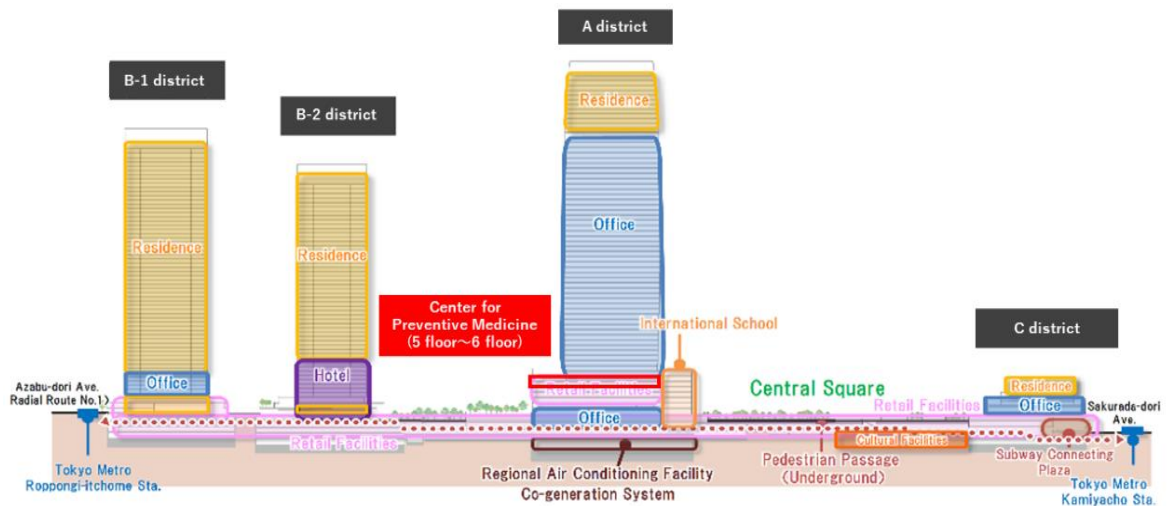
A district

B-1 district

B-2 district

Residence

Residence

Residence

Office

Center for Preventive Medicine (5 floor~6 floor)

International School

C district

Hotel

Office

Retail Facilities

Central Square

Residence

Azabu-dori Ave. Radial Route No.1

Retail Facilities

Office

Sakurada-dori Ave.

Office

Retail Facilities

Cultural Facilities

Tokyo Metro Roppongi-itchome Sta.

Regional Air Conditioning Facility Co-generation System

Pedestrian Passage (Underground)

Subway Connecting Plaza

Tokyo Metro Kamiyacho Sta.